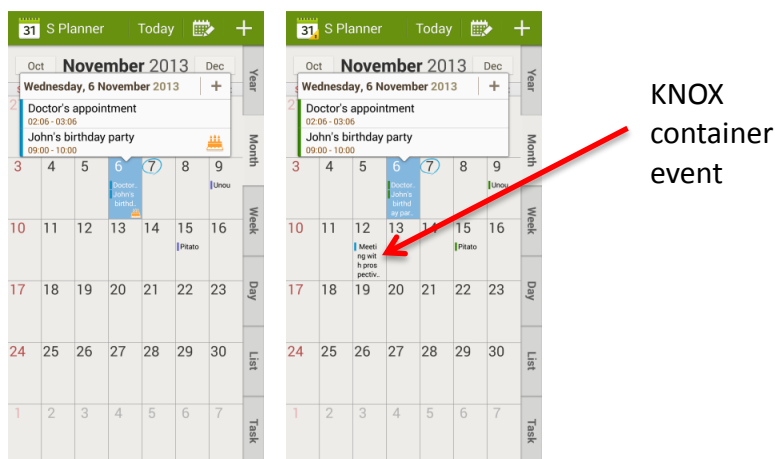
31 S Planner Today +

Oct November 2013 Dec

Wednesday, 6 November 2013 +

Doctor's appointment
02:06 - 03:06

John's birthday party
09:00 - 10:00

Year
Month
Week
Day
List
Task

2
3 4 5 6 7 8 9
Doctor.. John's birthd.. Unou
10 11 12 13 14 15 16
Pitato
17 18 19 20 21 22 23
24 25 26 27 28 29 30
1 2 3 4 5 6 7

31 S Planner Today +

Oct November 2013 Dec

Wednesday, 6 November 2013 +

Doctor's appointment
02:06 - 03:06

John's birthday party
09:00 - 10:00

Year
Month
Week
Day
List
Task

3 4 5 6 7 8 9
Doctor.. John's birthd ay par.. Unou
10 11 12 13 14 15 16
Meeting with prospectiv.. Pitato
17 18 19 20 21 22 23
24 25 26 27 28 29 30
1 2 3 4 5 6 7

KNOX container event